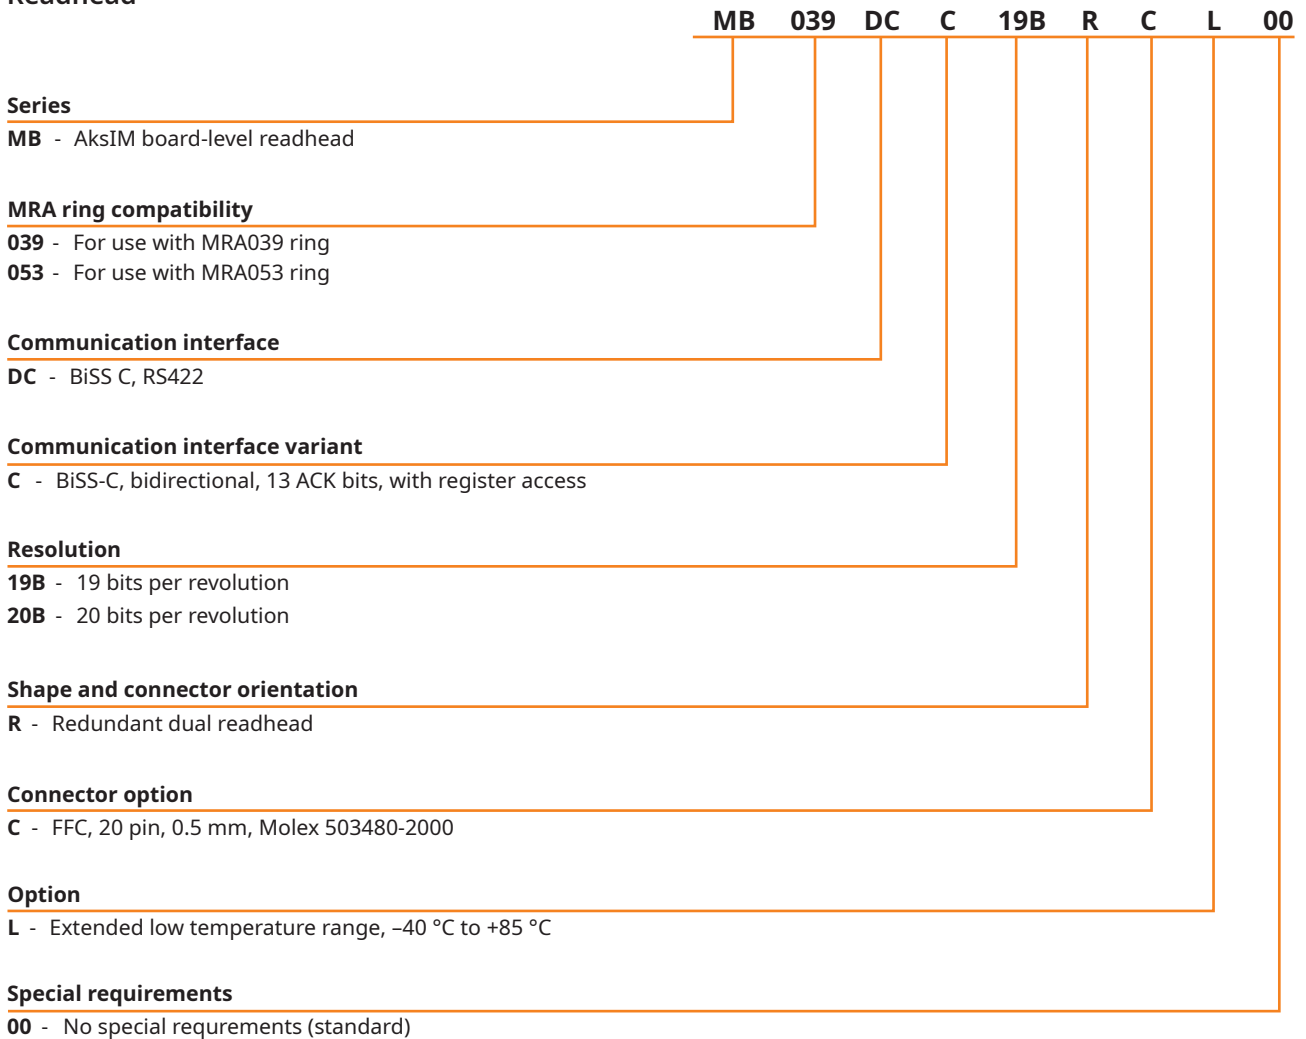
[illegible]

MB 039 DC C 19B R C L 00

Series
MB - AksIM board-level readhead

MRA ring compatibility
039 - For use with MRA039 ring
053 - For use with MRA053 ring

Communication interface
DC - BiSS C, RS422

Communication interface variant
C - BiSS-C, bidirectional, 13 ACK bits, with register access

Resolution
19B - 19 bits per revolution
20B - 20 bits per revolution

Shape and connector orientation
R - Redundant dual readhead

Connector option
C - FFC, 20 pin, 0.5 mm, Molex 503480-2000

Option
L - Extended low temperature range, –40 °C to +85 °C

Special requirements
00 - No special requrements (standard)